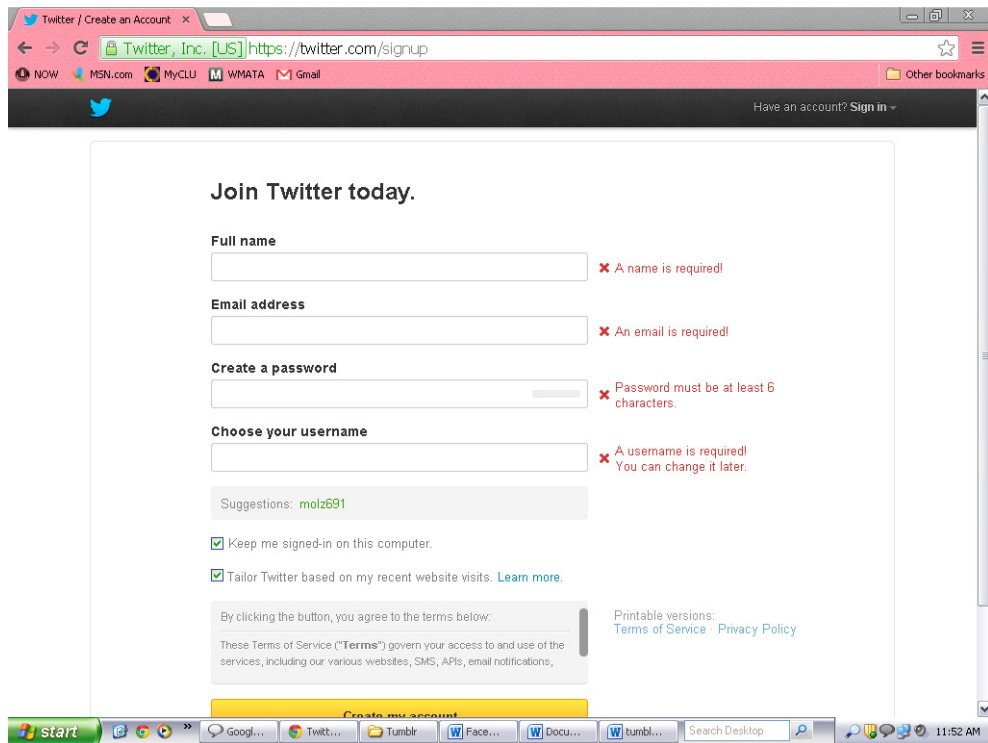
Twitter / Create an Account ×

Twitter, Inc. [US] https://twitter.com/signup

NOW MSN.com MyCLU WMATA Gmail Other bookmarks

Have an account? Sign in

Join Twitter today.

Full name

✖ A name is required!

Email address

✖ An email is required!

Create a password

✖ Password must be at least 6 characters.

Choose your username

✖ A username is required! You can change it later.

Suggestions: molz691

Keep me signed-in on this computer.

Tailor Twitter based on my recent website visits. Learn more.

By clicking the button, you agree to the terms below:

These Terms of Service ("Terms") govern your access to and use of the services, including our various websites, SMS, APIs, email notifications,

Printable versions:
Terms of Service · Privacy Policy

Create my account

start Googl... Twitt... Tumblr Face... Docu... tumbl... Search Desktop 11:52 AM